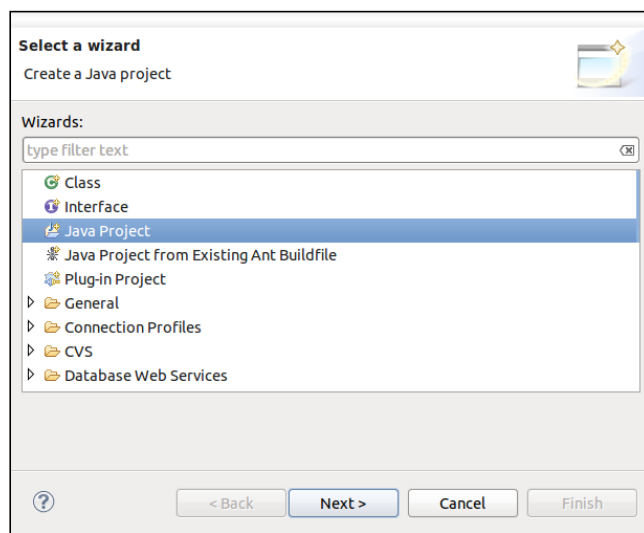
Select a wizard

Create a Java project

Wizards:

type filter text

Class
Interface
Java Project
Java Project from Existing Ant Buildfile
Plug-in Project
General
Connection Profiles
CVS
Database Web Services

?

< Back

Next >

Cancel

Finish